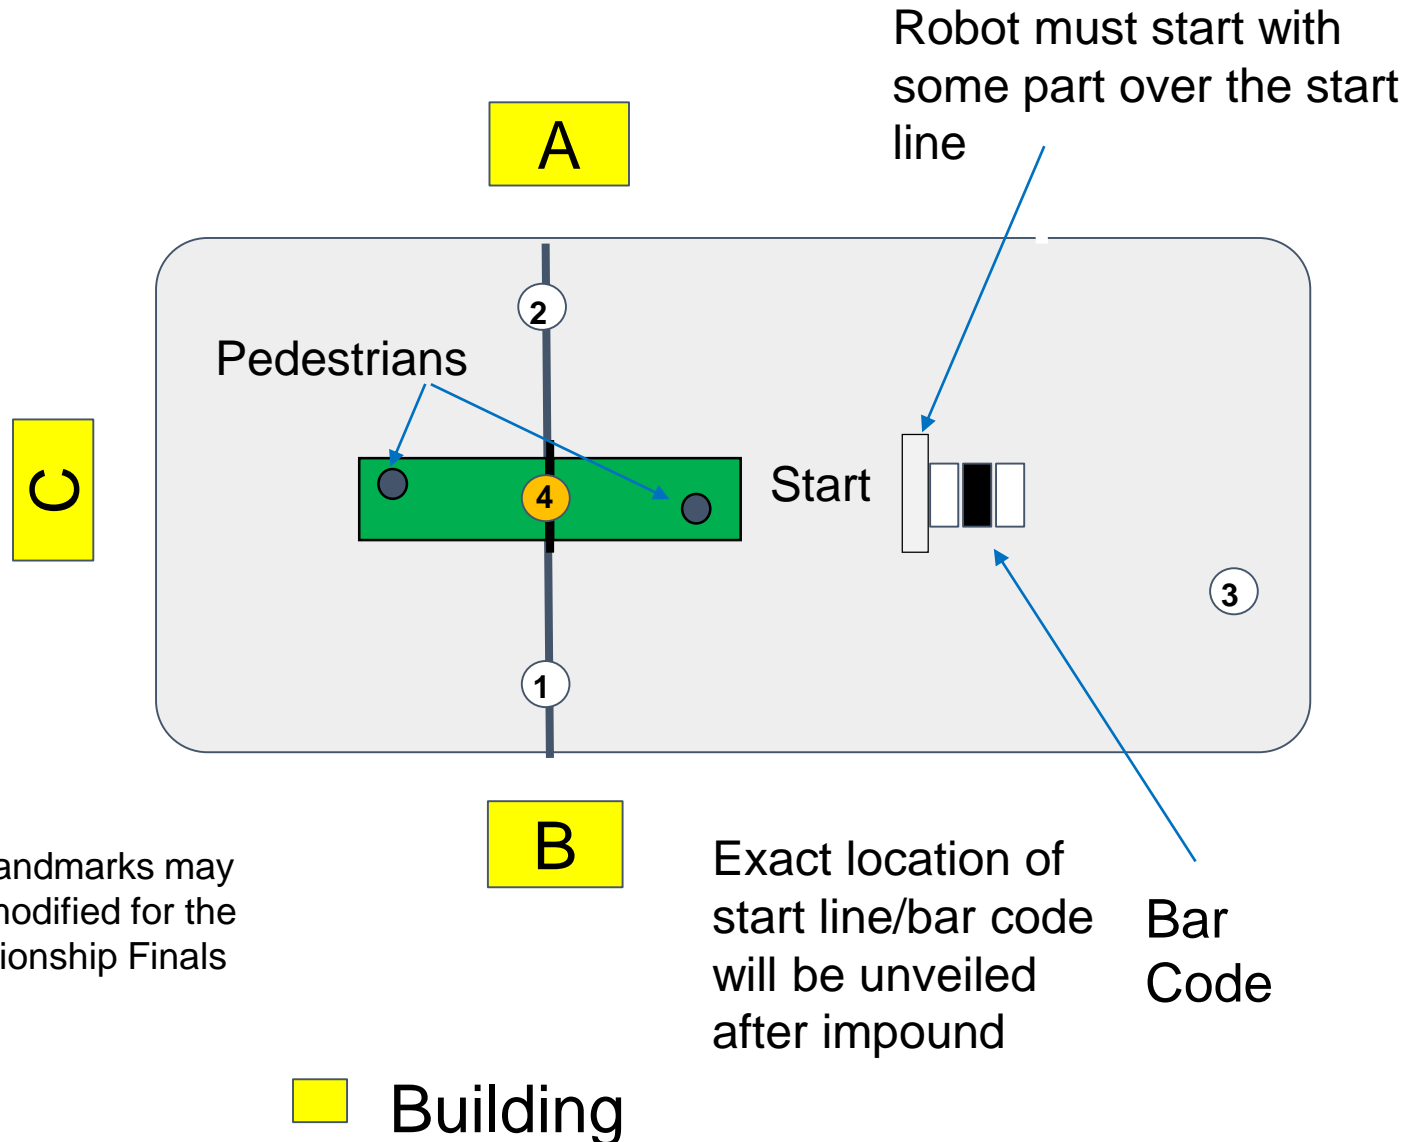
Robot must start with some part over the start line

A

2

Pedestrians

C

4

Start

3

1

B

andmarks may
nodified for the
ionship Finals

Exact location of start line/bar code will be unveiled after impound

Bar Code

Building